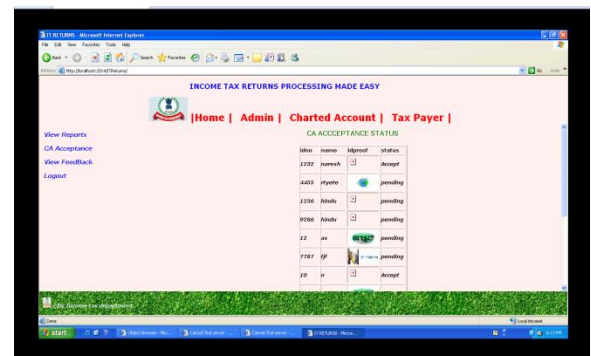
IT RETURNS - Microsoft Internet Explorer

File Edit View Favorites Tools Help

Back Search Favorites

Address http://localhost:3144/ITReturns/

Go Links

INCOME TAX RETURNS PROCESSING MADE EASY

|Home | Admin | Charted Account | Tax Payer |

View Reports

CA Acceptance

View FeedBack

Logout

CA ACCEPTANCE STATUS

| idno | name | idproof | status |
|---|---|---|---|
| 1332 | naresh | | Accept |
| 4453 | rtyete | | pending |
| 1336 | hindu | | pending |
| 9286 | hindu | | pending |
| 12 | as | | pending |
| 7787 | fjf | | pending |
| 10 | n | | Accept |

By Income tax department

Done

Local intranet

start

Object Browser - Mic...

Cannot find server - ...

Cannot find server - ...

IT RETURNS - Micros...

8:23 PM